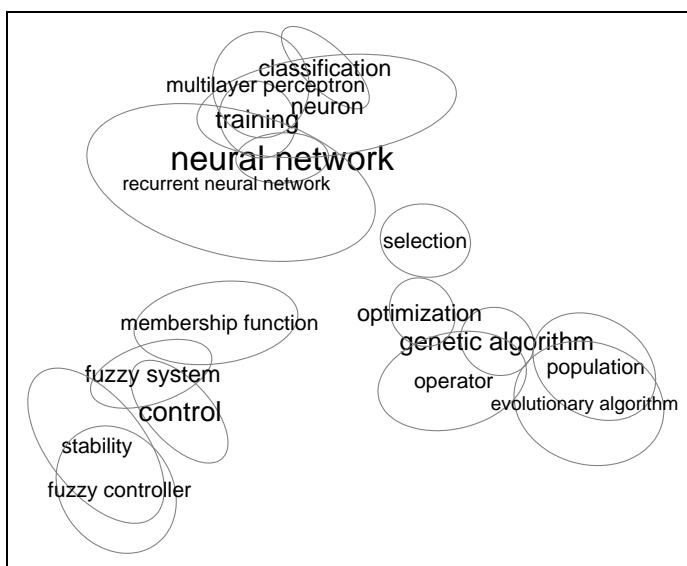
classification
multilayer perceptron
neuron
training
neural network
recurrent neural network
selection
optimization
genetic algorithm
population
operator
evolutionary algorithm
membership function
fuzzy system
control
stability
fuzzy controller